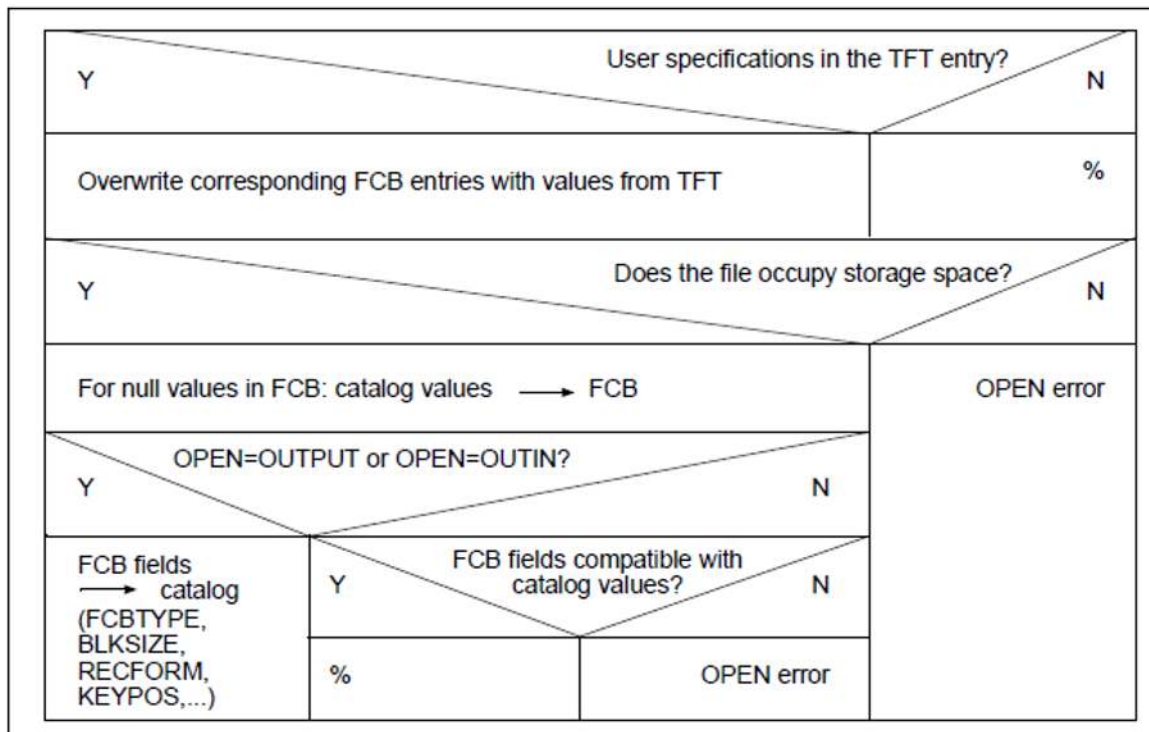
User specifications in the TFT entry?

Y

N

Overwrite corresponding FCB entries with values from TFT

%

Does the file occupy storage space?

Y

N

For null values in FCB: catalog values $\longrightarrow$ FCB

OPEN error

OPEN=OUTPUT or OPEN=OUTIN?

Y

N

FCB fields $\longrightarrow$ catalog (FCBTYPE, BLKSIZE, RECFORM, KEYPOS,...)

FCB fields compatible with catalog values?

Y

N

%

OPEN error